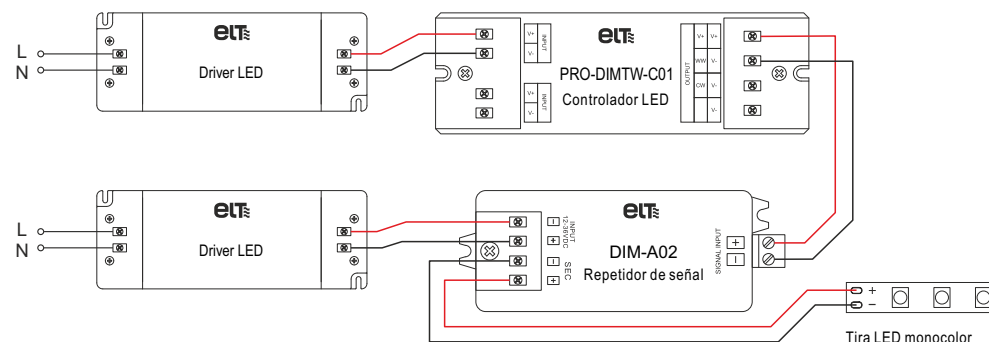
L
N
elt
Driver LED
elt
PRO-DIMTW-C01
Controlador LED
V+
V-
INPUT
V+
V-
INPUT
OUTPUT
V+
WW
CW
V-
V+
V-
V-
V-
L
N
elt
Driver LED
elt
DIM-A02
Repetidor de señal
INPUT 12-36VDC
SEC
SIGNAL INPUT
+
−
+
−
+
−
Tira LED monocolor